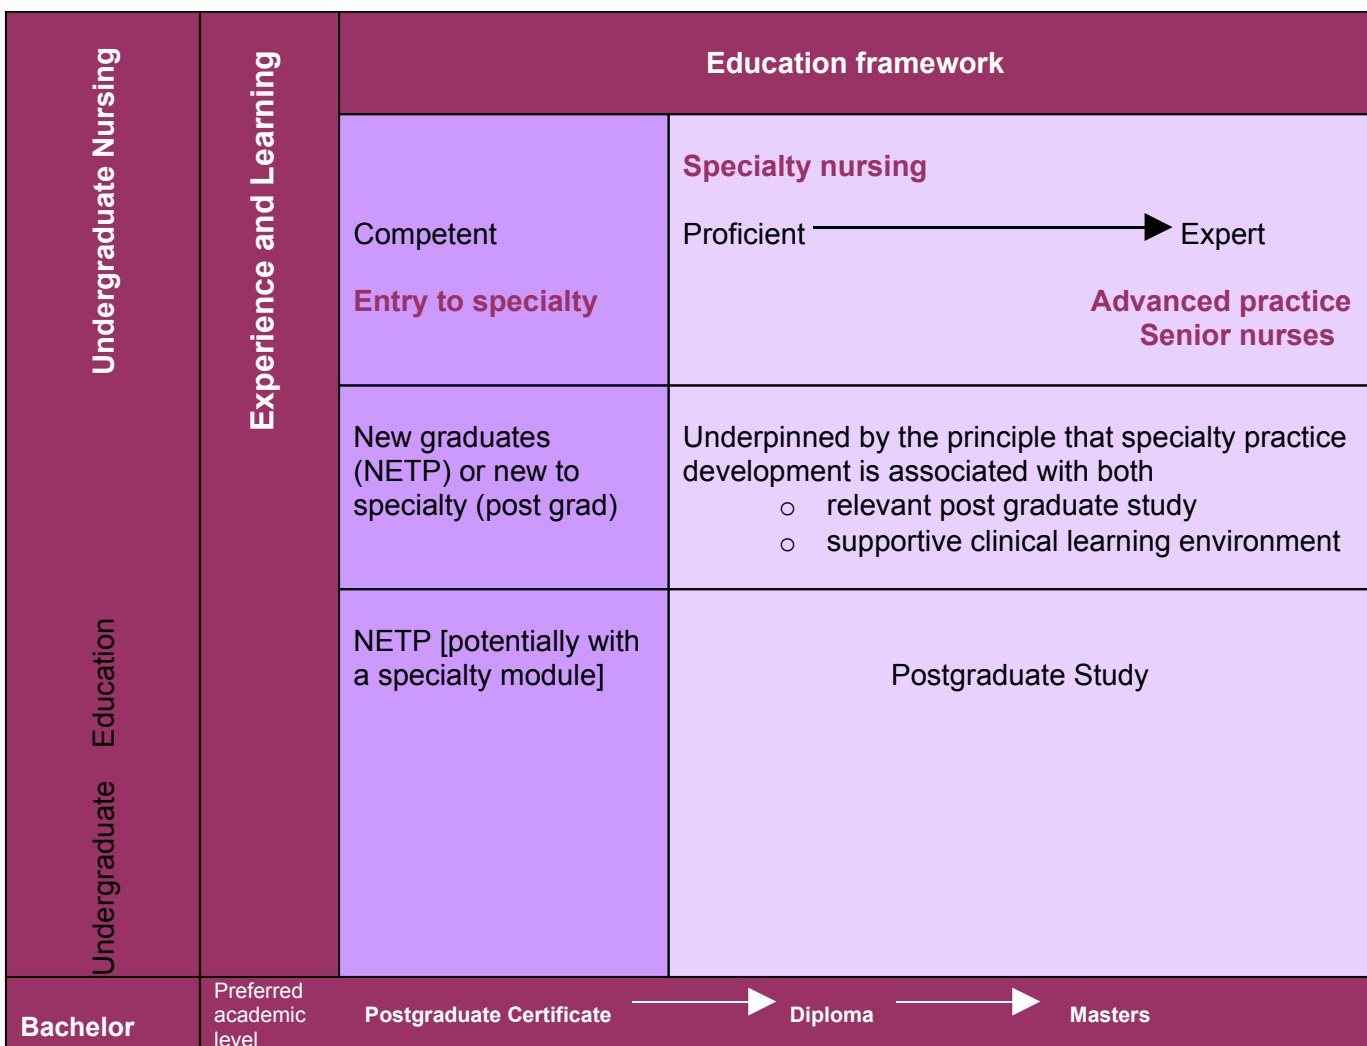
Undergraduate Nursing

Experience and Learning

Education framework

Competent

Entry to specialty

Specialty nursing

Proficient → Expert

Advanced practice
Senior nurses

New graduates (NETP) or new to specialty (post grad)

Underpinned by the principle that specialty practice development is associated with both
○ relevant post graduate study
○ supportive clinical learning environment

Undergraduate Education

NETP [potentially with a specialty module]

Postgraduate Study

Bachelor

Preferred academic level

Postgraduate Certificate → Diploma → Masters